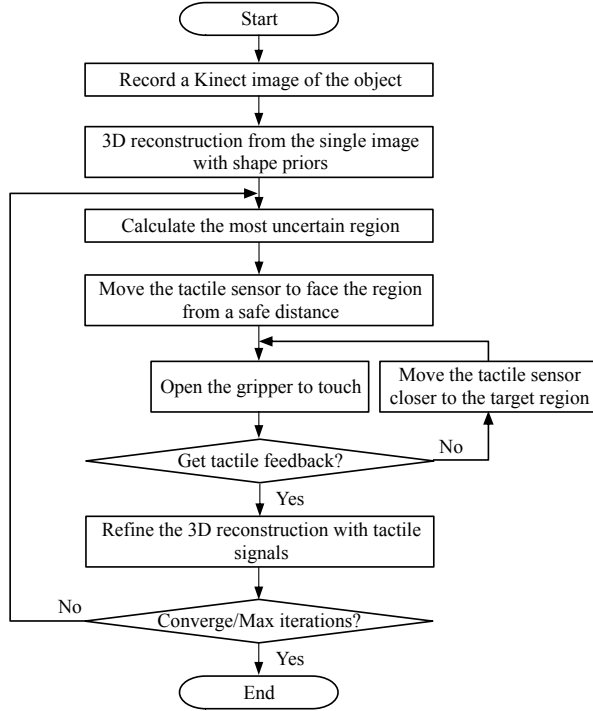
Start

Record a Kinect image of the object

3D reconstruction from the single image with shape priors

Calculate the most uncertain region

Move the tactile sensor to face the region from a safe distance

Open the gripper to touch

Move the tactile sensor closer to the target region

No

Get tactile feedback?

Yes

Refine the 3D reconstruction with tactile signals

No

Converge/Max iterations?

Yes

End